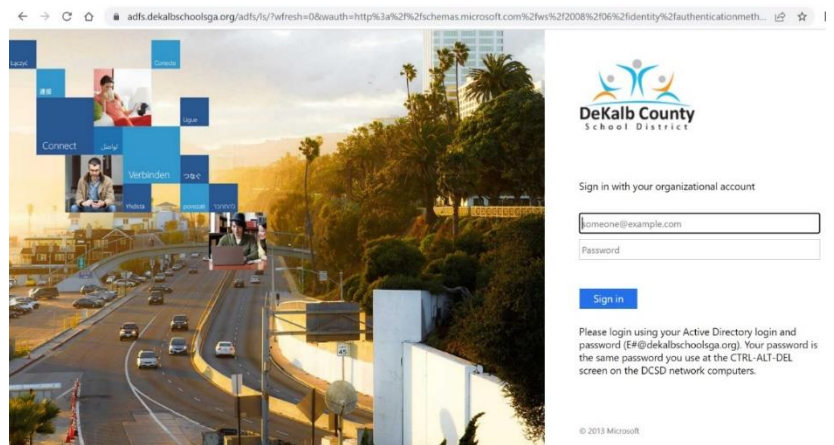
adfs.dekalbschoolsga.org/adfs/ls/?wfresh=0&wauth=http%3a%2f%2fschemas.microsoft.com%2fws%2f2008%2f06%2fidentity%2fauthenticationmeth...

Connect
Verbinden
Ligue
Conecta

DeKalb County
School District

Sign in with your organizational account

someone@example.com
Password

Sign in

Please login using your Active Directory login and password (E#@dekalbschoolsga.org). Your password is the same password you use at the CTRL-ALT-DEL screen on the DCSD network computers.

© 2013 Microsoft